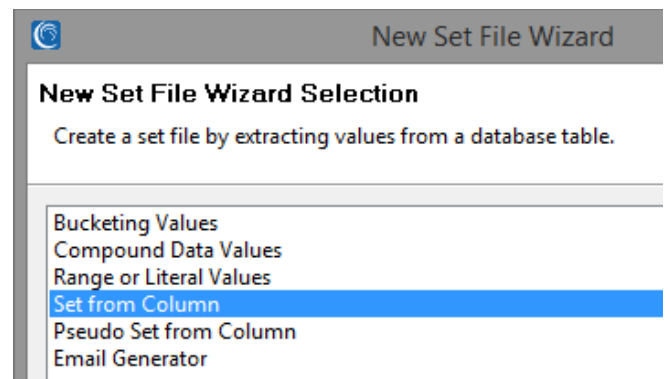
New Set File Wizard

New Set File Wizard Selection

Create a set file by extracting values from a database table.

Bucketing Values
Compound Data Values
Range or Literal Values
Set from Column
Pseudo Set from Column
Email Generator